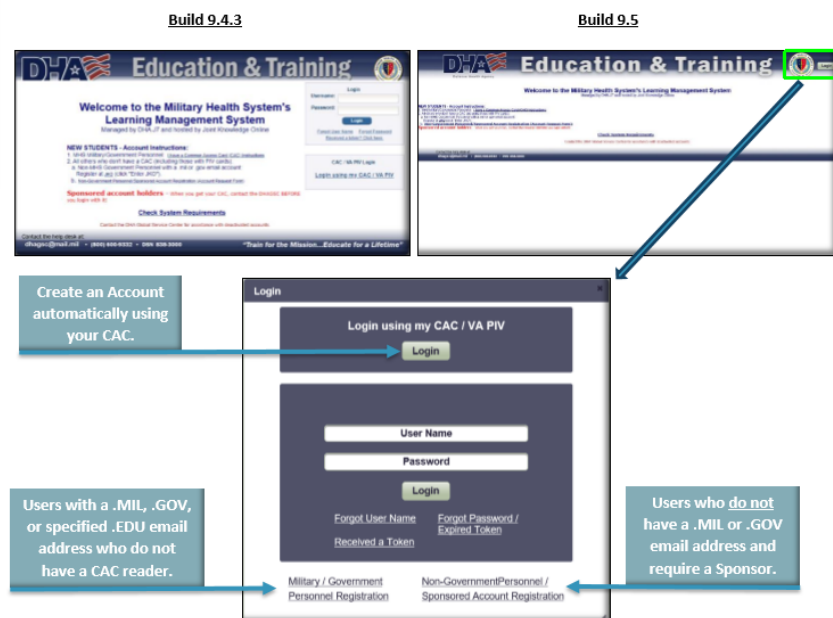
Build 9.4.3

Build 9.5

DHA Education & Training

Welcome to the Military Health System's Learning Management System

Managed by DHA-J7 and hosted by Joint Knowledge Online

NEW STUDENTS - Account Instructions:

Sponsored account holders

Check System Requirements

Login

Username

Password

Login

CAC / VA PIV Login

Login using my CAC / VA PIV

"Train for the Mission...Educate for a Lifetime"

DHA Education & Training

Welcome to the Military Health System's Learning Management System

Check System Requirements

Create an Account automatically using your CAC.

Login

Login using my CAC / VA PIV

Login

User Name

Password

Login

Forgot User Name

Forgot Password / Expired Token

Received a Token

Military / Government Personnel Registration

Non-GovernmentPersonnel / Sponsored Account Registration

Users with a .MIL, .GOV, or specified .EDU email address who do not have a CAC reader.

Users who do not have a .MIL or .GOV email address and require a Sponsor.